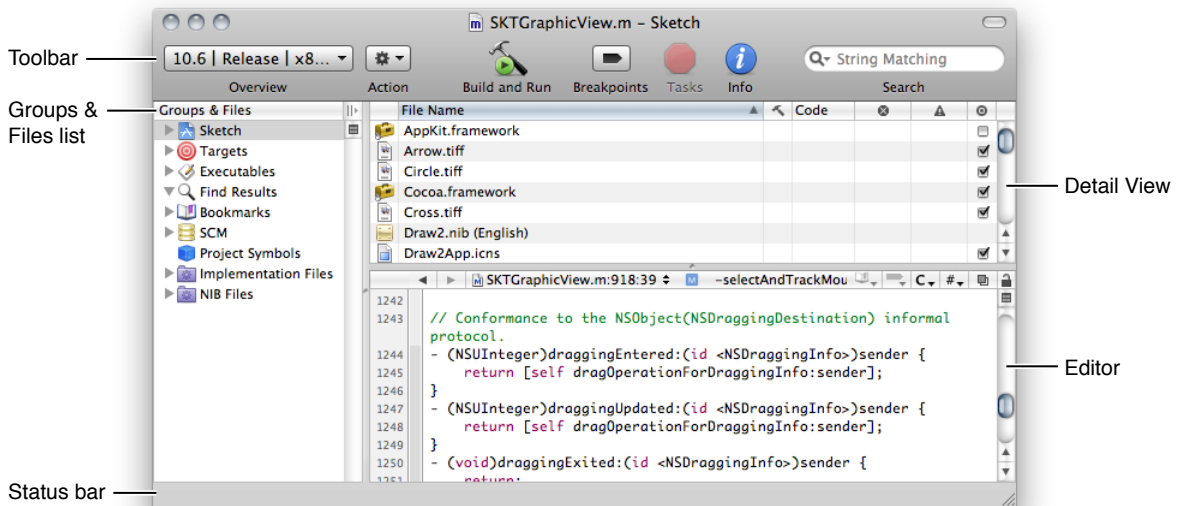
SKTGraphicView.m – Sketch

Toolbar

10.6 | Release | x8...

Overview

Action

Build and Run

Breakpoints

Tasks

Info

String Matching

Search

Groups & Files list

Groups & Files

Sketch

Targets

Executables

Find Results

Bookmarks

SCM

Project Symbols

Implementation Files

NIB Files

| File Name | Code |
|---|---|
| AppKit.framework | |
| Arrow.tiff | |
| Circle.tiff | |
| Cocoa.framework | |
| Cross.tiff | |
| Draw2.nib (English) | |
| Draw2App.icns | |

Detail View

SKTGraphicView.m:918:39

-selectAndTrackMou

C

#

1242
1243 // Conformance to the NSObject(NSDraggingDestination) informal protocol.
1244 - (NSUInteger)draggingEntered:(id <NSDraggingInfo>)sender {
1245 return [self dragOperationForDraggingInfo:sender];
1246 }
1247 - (NSUInteger)draggingUpdated:(id <NSDraggingInfo>)sender {
1248 return [self dragOperationForDraggingInfo:sender];
1249 }
1250 - (void)draggingExited:(id <NSDraggingInfo>)sender {
1251 return;

Editor

Status bar